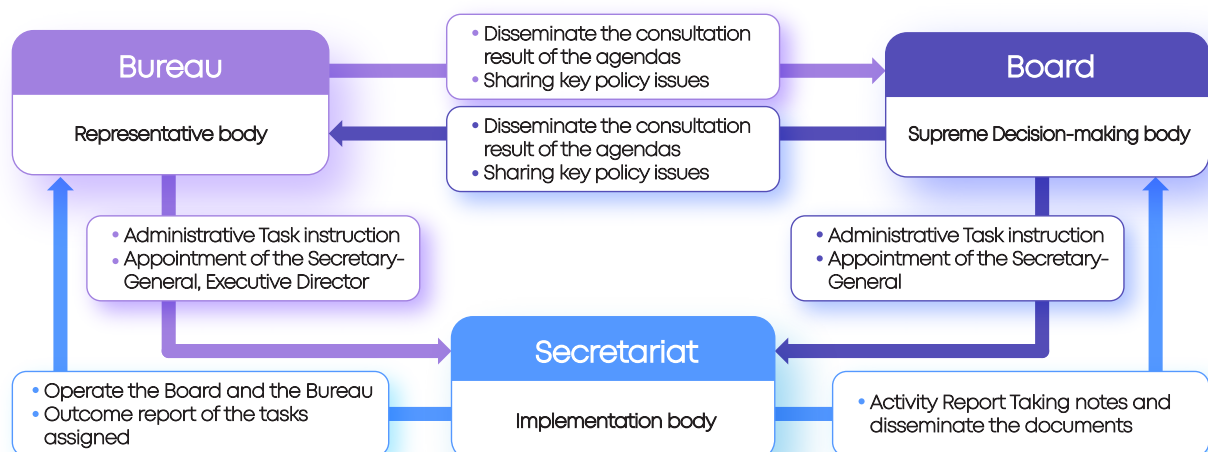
Bureau

Representative body

- Disseminate the consultation result of the agendas
- Sharing key policy issues

Board

Supreme Decision-making body

- Disseminate the consultation result of the agendas
- Sharing key policy issues

- Administrative Task instruction
- Appointment of the Secretary-General, Executive Director

- Administrative Task instruction
- Appointment of the Secretary-General

Secretariat

Implementation body

- Operate the Board and the Bureau
- Outcome report of the tasks assigned

- Activity Report Taking notes and disseminate the documents